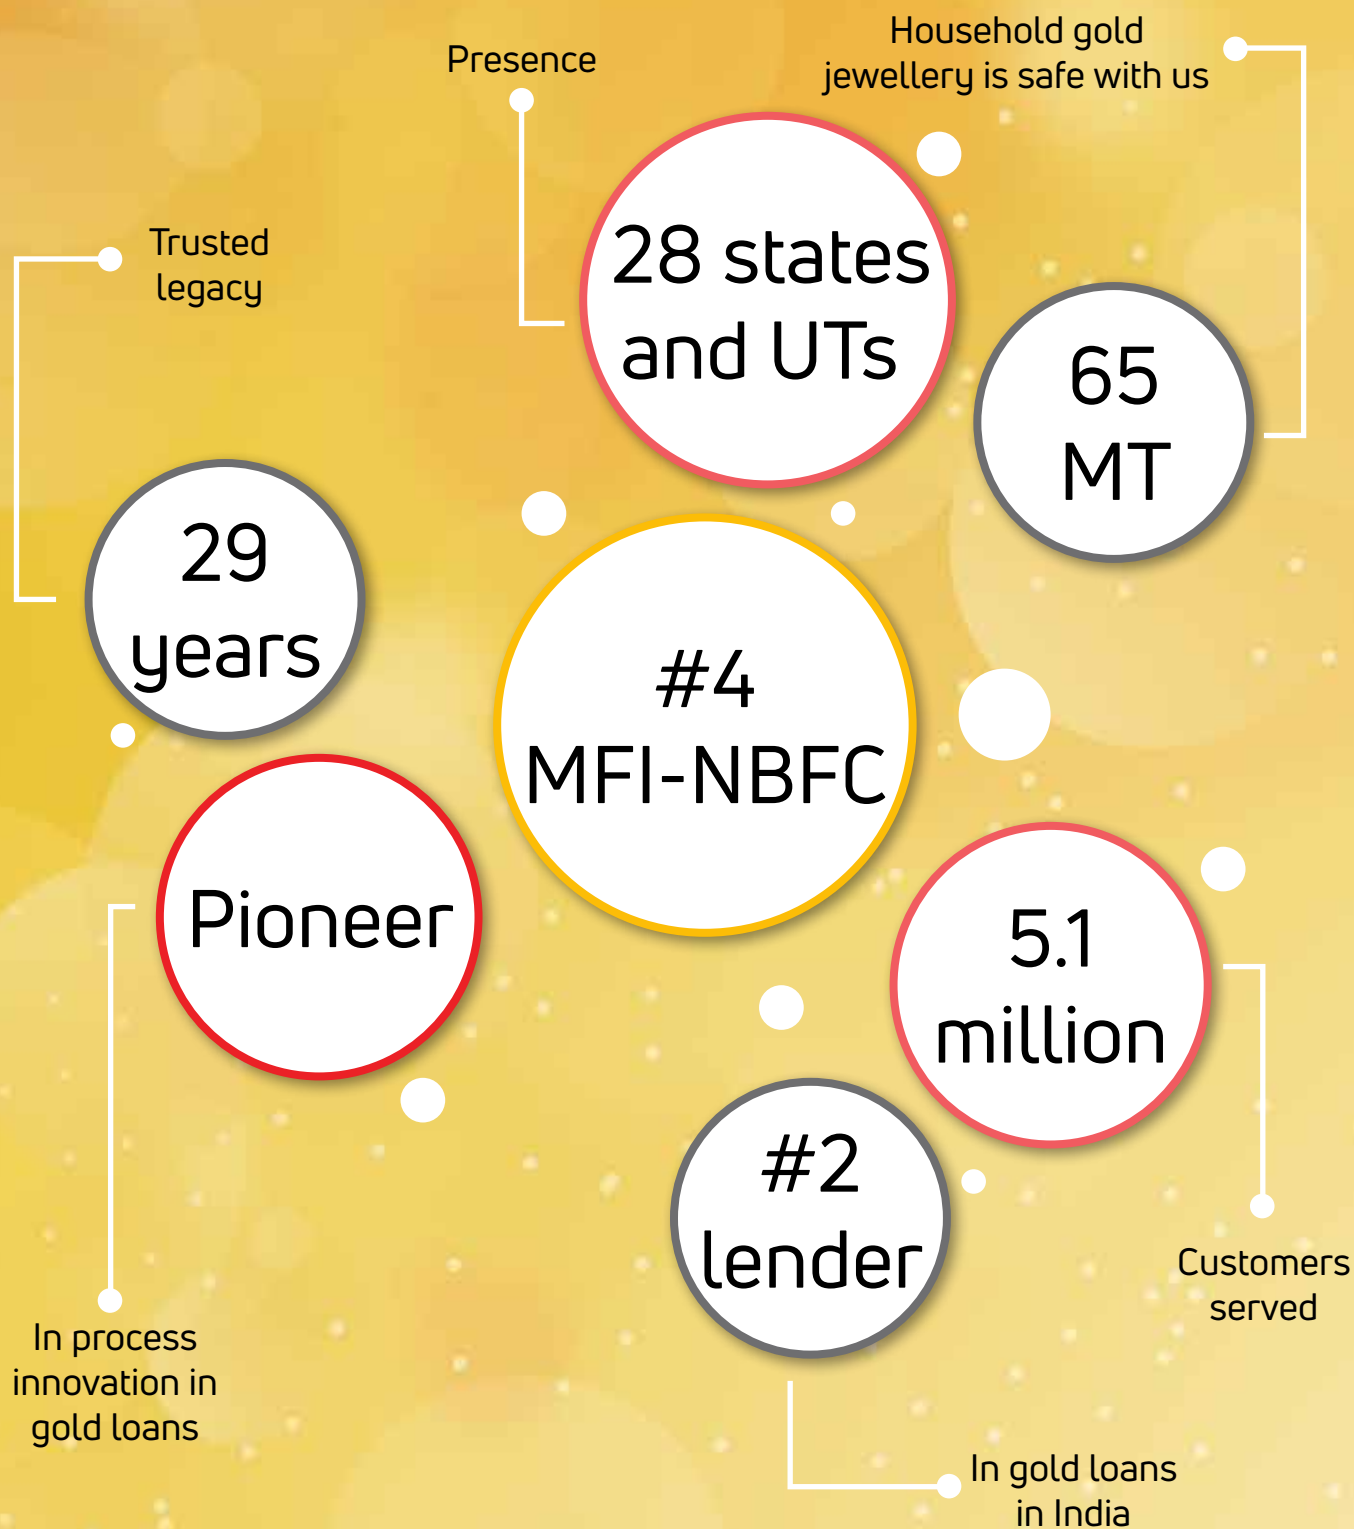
Presence

Household gold jewellery is safe with us

28 states and UTs

65 MT

Trusted legacy

29 years

#4 MFI-NBFC

Pioneer

5.1 million

#2 lender

Customers served

In process innovation in gold loans

In gold loans in India